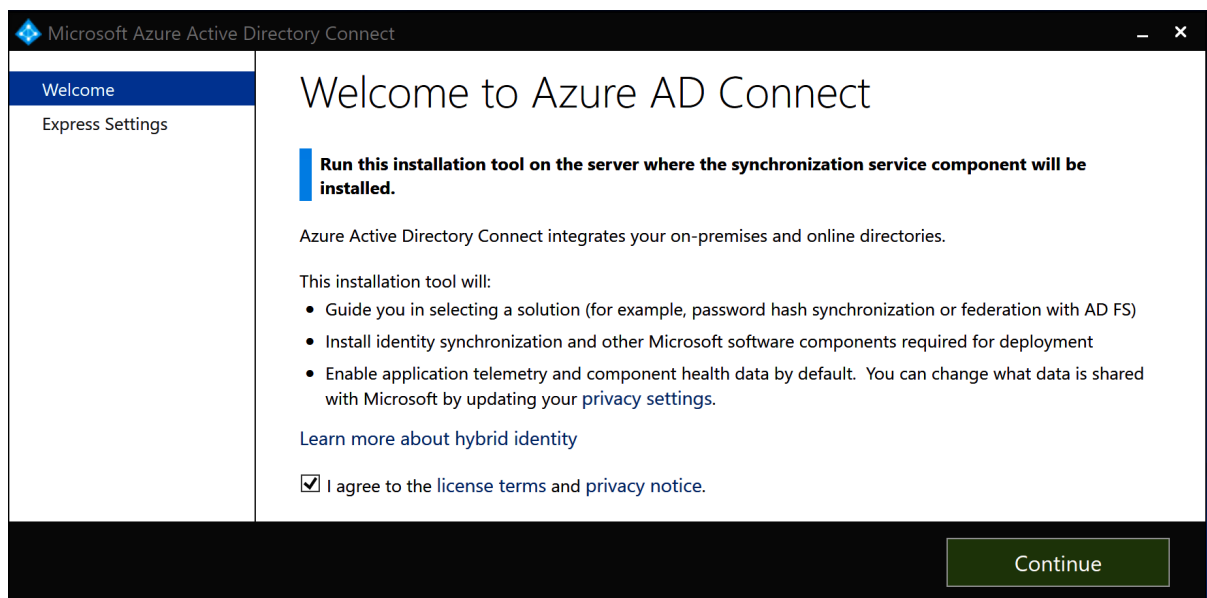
Microsoft Azure Active Directory Connect

_ ✕

Welcome

Express Settings

Welcome to Azure AD Connect

**Run this installation tool on the server where the synchronization service component will be installed.**

Azure Active Directory Connect integrates your on-premises and online directories.

This installation tool will:
- Guide you in selecting a solution (for example, password hash synchronization or federation with AD FS)
- Install identity synchronization and other Microsoft software components required for deployment
- Enable application telemetry and component health data by default. You can change what data is shared with Microsoft by updating your privacy settings.

Learn more about hybrid identity

☑ I agree to the license terms and privacy notice.

Continue